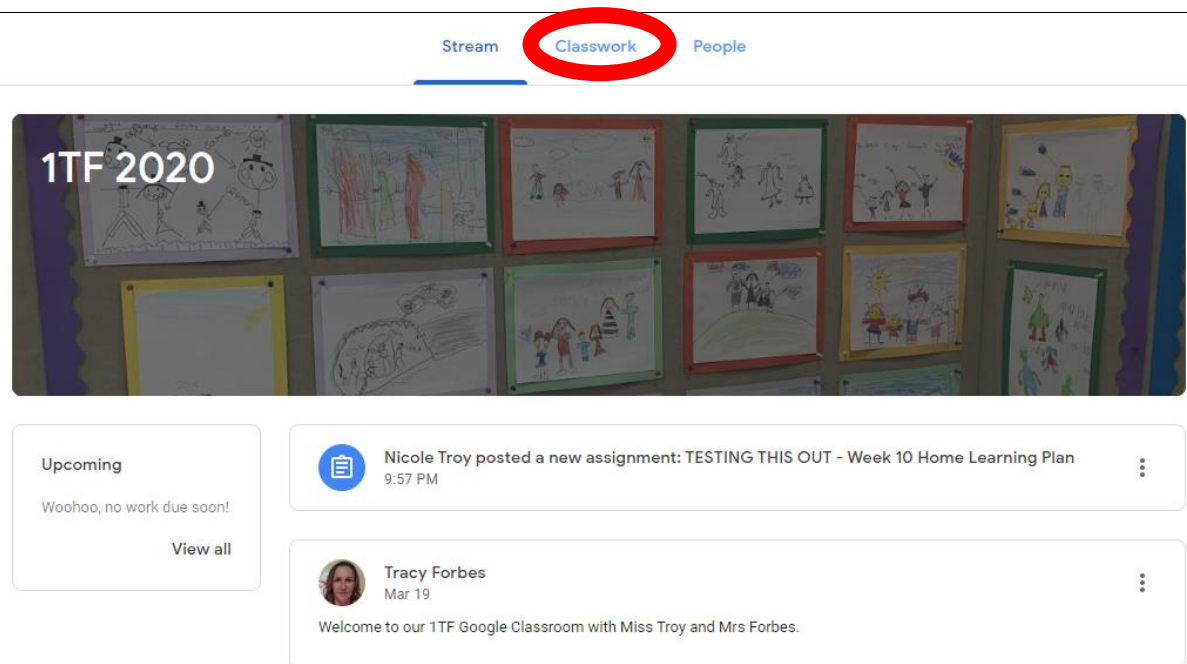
Stream Classwork People

1TF 2020

Upcoming

Woohoo, no work due soon!

View all

Nicole Troy posted a new assignment: TESTING THIS OUT - Week 10 Home Learning Plan
9:57 PM

Tracy Forbes
Mar 19

Welcome to our 1TF Google Classroom with Miss Troy and Mrs Forbes.